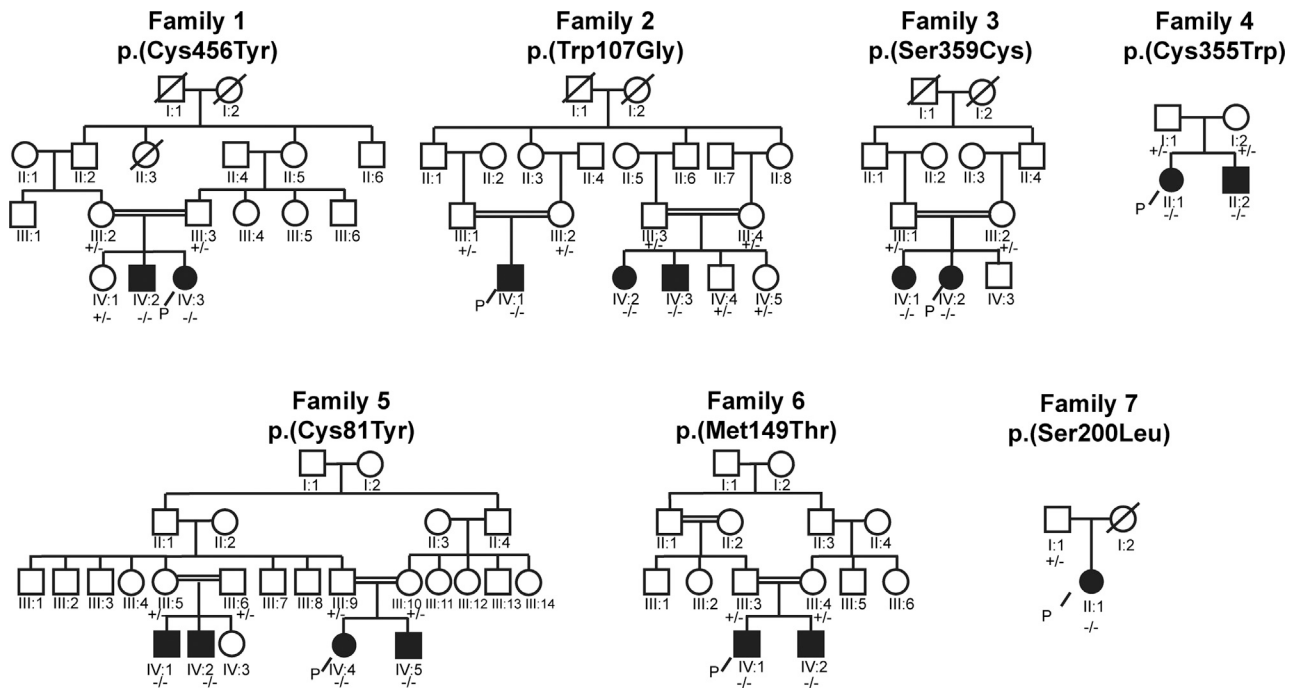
Family 1
p.(Cys456Tyr)

I:1 I:2
II:1 II:2 II:3 II:4 II:5 II:6
III:1 III:2 +/- III:3 +/- III:4 III:5 III:6
IV:1 +/- IV:2 -/- P IV:3 -/-

Family 2
p.(Trp107Gly)

I:1 I:2
II:1 II:2 II:3 II:4 II:5 II:6 II:7 II:8
III:1 +/- III:2 +/- III:3 +/- III:4 +/-
P IV:1 -/- IV:2 -/- IV:3 -/- IV:4 +/- IV:5 +/-

Family 3
p.(Ser359Cys)

I:1 I:2
II:1 II:2 II:3 II:4
III:1 +/- III:2 +/-
IV:1 -/- P IV:2 -/- IV:3

Family 4
p.(Cys355Trp)

I:1 +/- I:2 +/-
P II:1 -/- II:2 -/-

Family 5
p.(Cys81Tyr)

I:1 I:2
II:1 II:2 II:3 II:4
III:1 III:2 III:3 III:4 III:5 +/- III:6 +/- III:7 III:8 III:9 +/- III:10 +/- III:11 III:12 III:13 III:14
IV:1 -/- IV:2 -/- IV:3 P IV:4 -/- IV:5 -/-

Family 6
p.(Met149Thr)

I:1 I:2
II:1 II:2 II:3 II:4
III:1 III:2 III:3 +/- III:4 +/- III:5 III:6
P IV:1 -/- IV:2 -/-

Family 7
p.(Ser200Leu)

I:1 +/- I:2
P II:1 -/-